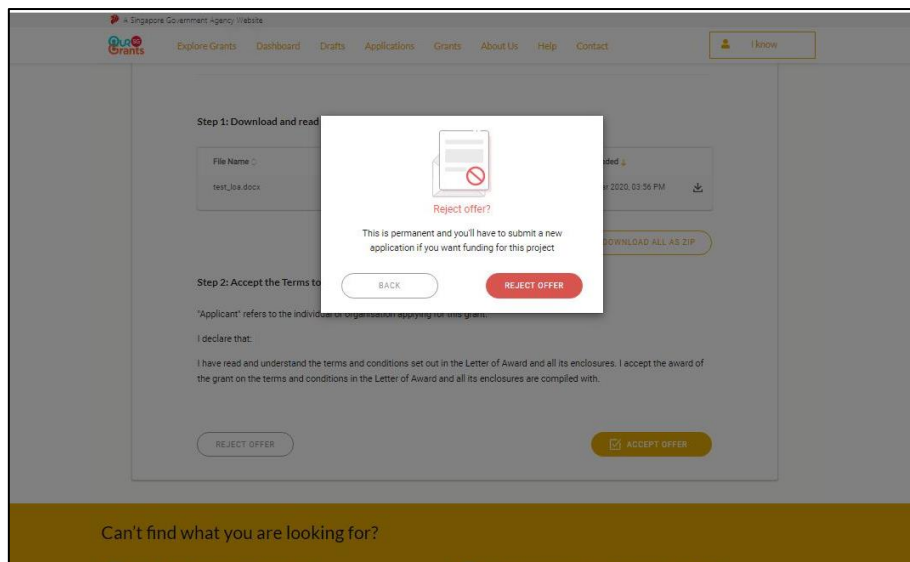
A Singapore Government Agency Website

OurSG Grants

Explore Grants Dashboard Drafts Applications Grants About Us Help Contact

I know

Step 1: Download and read

File Name

test_lsa.docx

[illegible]aded

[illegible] 2020, 03:56 PM

DOWNLOAD ALL AS ZIP

Step 2: Accept the Terms to

"Applicant" refers to the individual or organisation applying for this grant.

I declare that:

I have read and understand the terms and conditions set out in the Letter of Award and all its enclosures. I accept the award of the grant on the terms and conditions in the Letter of Award and all its enclosures are compiled with.

REJECT OFFER

ACCEPT OFFER

Reject offer?

This is permanent and you'll have to submit a new application if you want funding for this project

BACK

REJECT OFFER

Can't find what you are looking for?